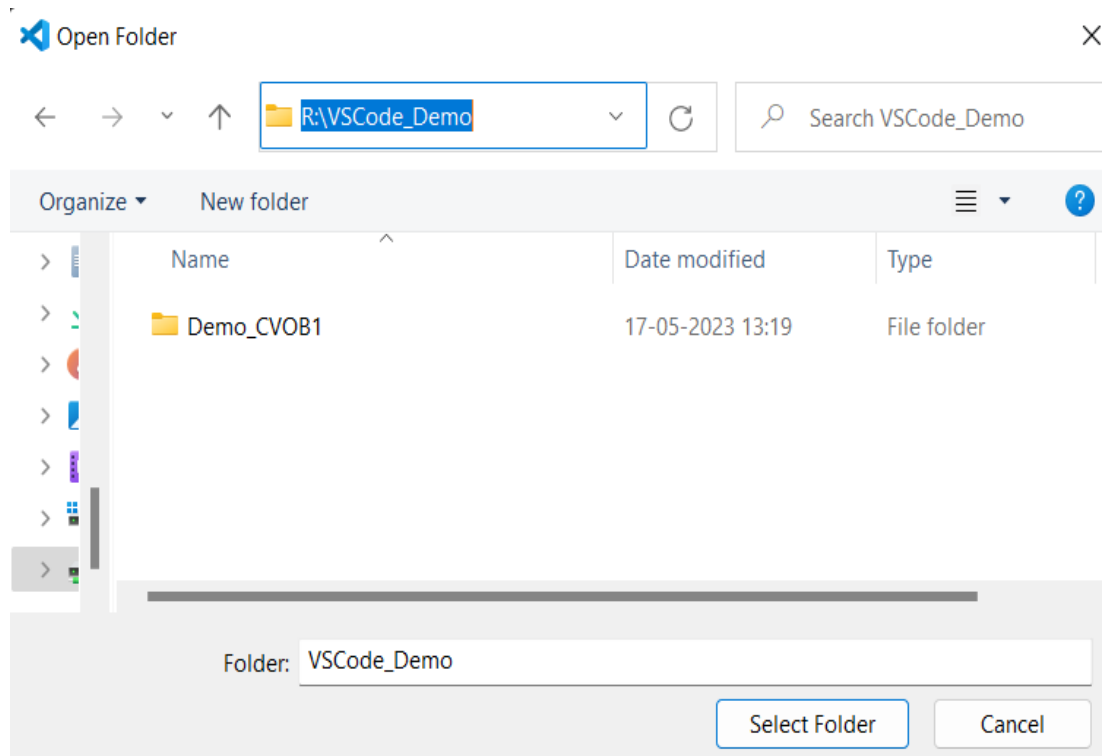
Open Folder

R:\VSCode_Demo

Search VSCode_Demo

Organize ▾

New folder

| Name | Date modified | Type |
|---|---|---|
| Demo_CVOB1 | 17-05-2023 13:19 | File folder |

Folder: VSCode_Demo

Select Folder

Cancel